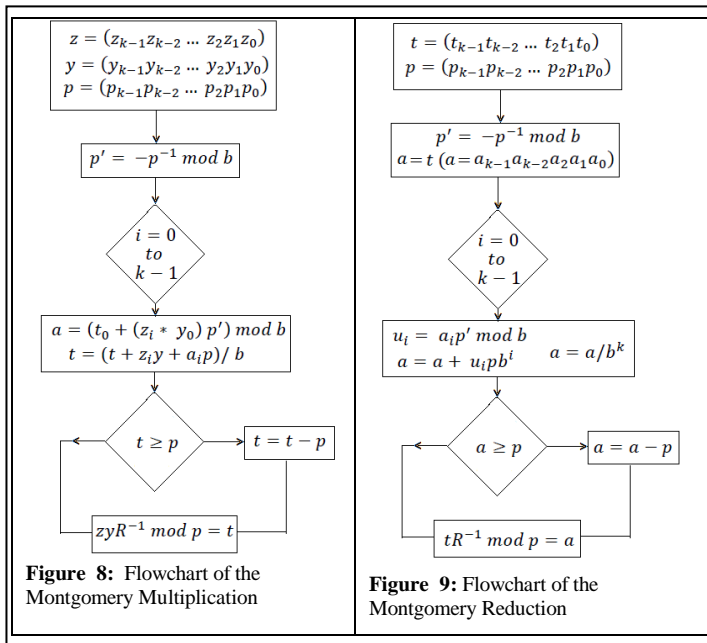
$z = (z_{k-1}z_{k-2} \dots z_2z_1z_0)$
$y = (y_{k-1}y_{k-2} \dots y_2y_1y_0)$
$p = (p_{k-1}p_{k-2} \dots p_2p_1p_0)$

$p' = -p^{-1} \; mod \; b$

$i = 0$ to $k-1$

$a = (t_0 + (z_i * y_0)\, p') \; mod \; b$
$t = (t + z_iy + a_ip)/\, b$

$t \geq p$

$t = t - p$

$zyR^{-1} \; mod \; p = t$

**Figure 8:** Flowchart of the Montgomery Multiplication

$t = (t_{k-1}t_{k-2} \dots t_2t_1t_0)$
$p = (p_{k-1}p_{k-2} \dots p_2p_1p_0)$

$p' = -p^{-1} \; mod \; b$
$a = t\; (a = a_{k-1}a_{k-2}a_2a_1a_0)$

$i = 0$ to $k-1$

$u_i = a_ip' \; mod \; b$
$a = a + u_ipb^i$
$a = a/b^k$

$a \geq p$

$a = a - p$

$tR^{-1} \; mod \; p = a$

**Figure 9:** Flowchart of the Montgomery Reduction